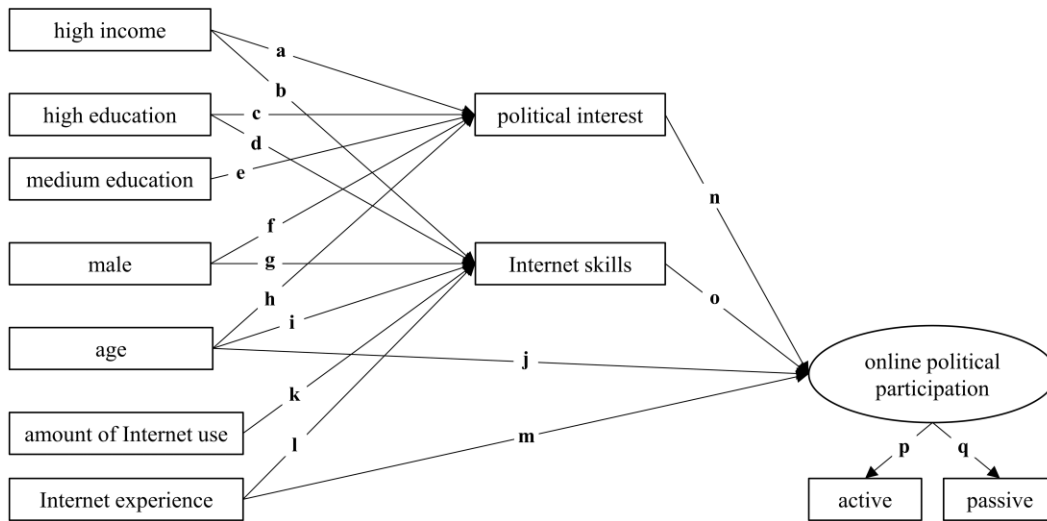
high income
a
b
high education
c
d
political interest
medium education
e
f
n
male
g
Internet skills
h
i
o
age
j
online political participation
k
amount of Internet use
m
l
p
q
Internet experience
active
passive